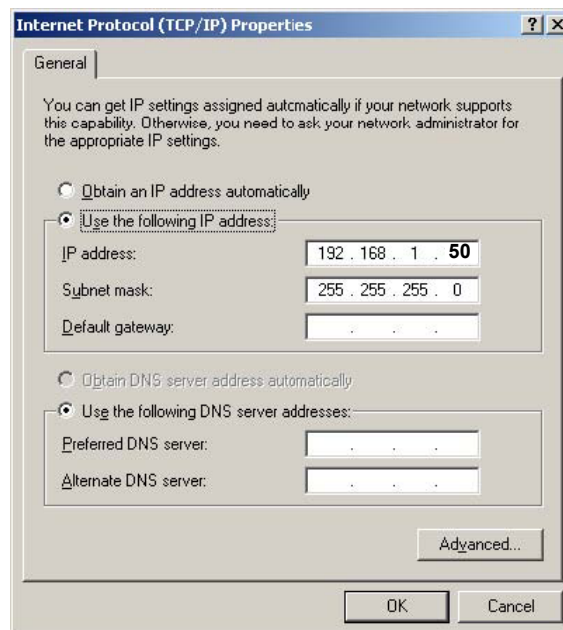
Internet Protocol (TCP/IP) Properties

? X

General

You can get IP settings assigned autcmatically if your network supports this capability. Otherwise, you need to ask your network administrator for the appropriate IP settings.

Obtain an IP address automatically

Use the following IP address:

IP address: 192 . 168 . 1 . 50

Subnet mask: 255 . 255 . 255 . 0

Default gateway: . . .

Obtain DNS server address automatically

Use the following DNS server addresses:

Preferred DNS server: . . .

Alternate DNS server: . . .

Advanced...

OK

Cancel